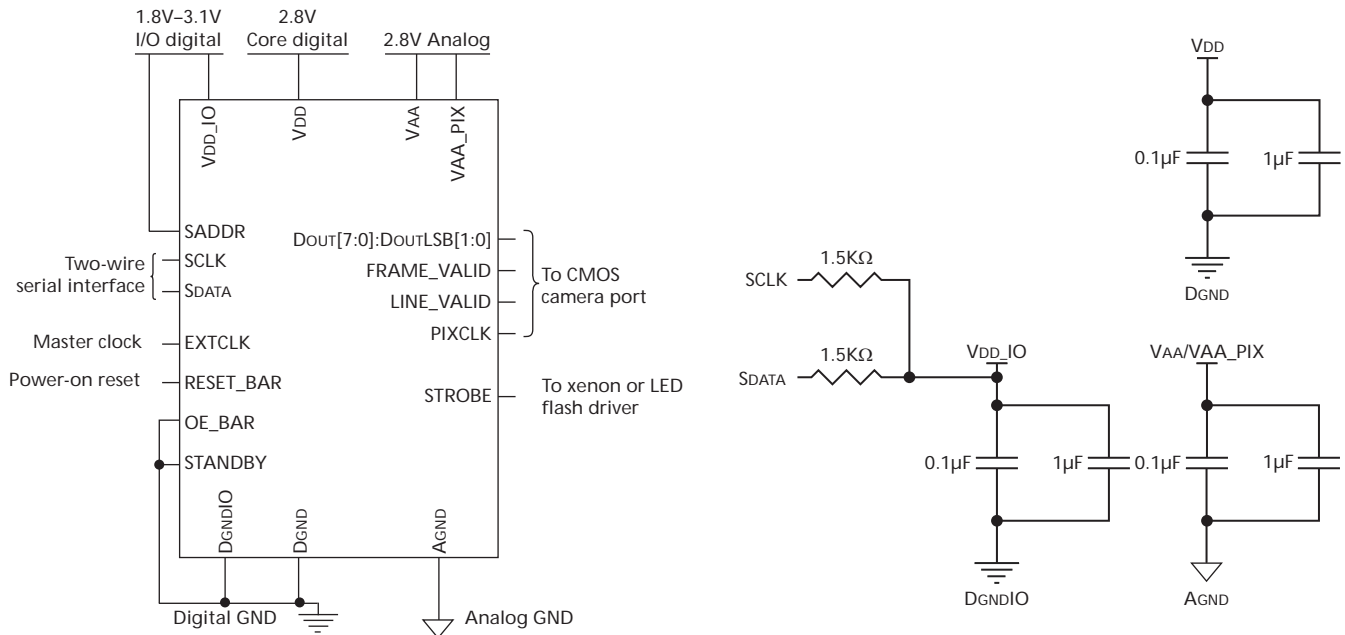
1.8V–3.1V I/O digital

2.8V Core digital

2.8V Analog

VDD_IO

VDD

VAA

VAA_PIX

SADDR

Two-wire serial interface

SCLK

SDATA

Master clock

EXTCLK

Power-on reset

RESET_BAR

OE_BAR

STANDBY

DOUT[7:0]:DOUTLSB[1:0]

FRAME_VALID

LINE_VALID

PIXCLK

To CMOS camera port

STROBE

To xenon or LED flash driver

DGNDIO

DGND

AGND

Digital GND

Analog GND

VDD

0.1µF

1µF

DGND

SCLK

1.5KΩ

SDATA

1.5KΩ

VDD_IO

0.1µF

1µF

DGNDIO

VAA/VAA_PIX

0.1µF

1µF

AGND